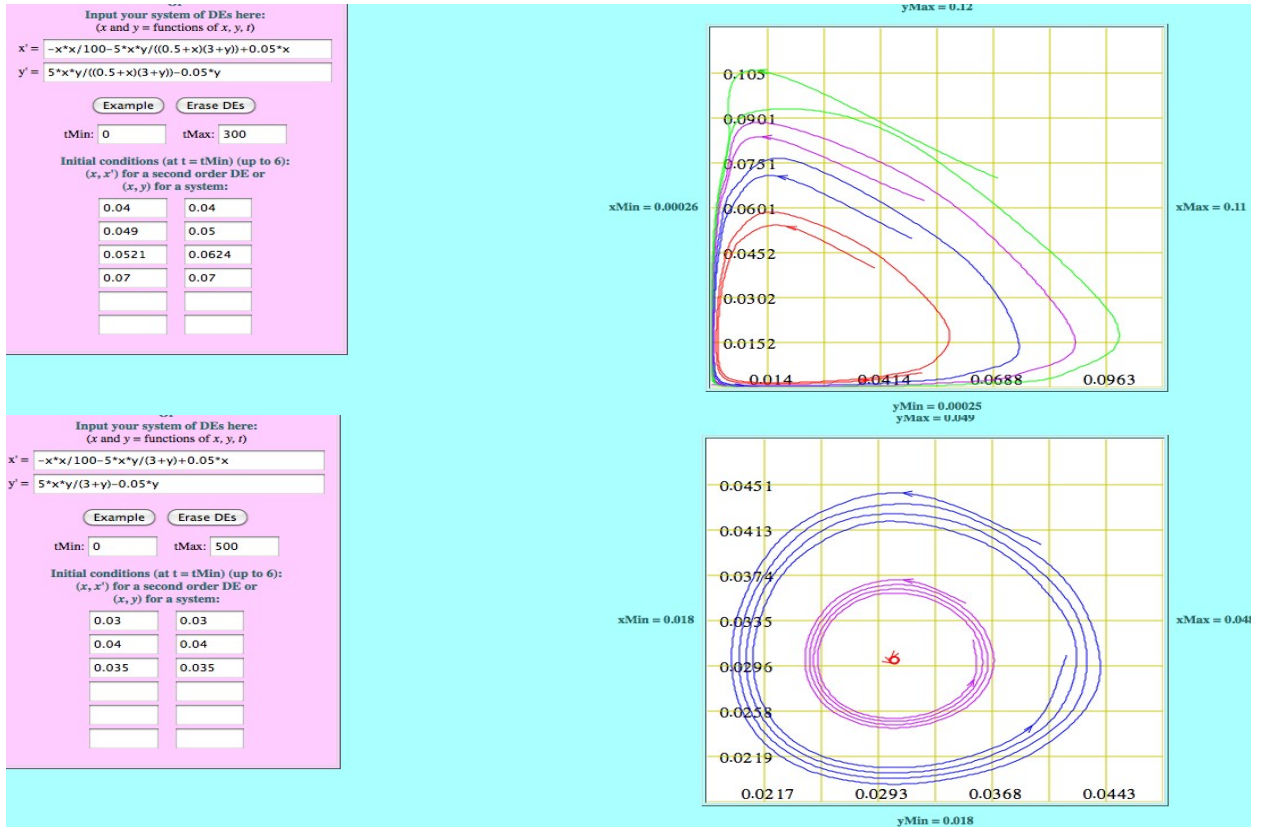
Input your system of DEs here:
($x$ and $y$ = functions of $x$, $y$, $t$)

x' = −x*x/100−5*x*y/((0.5+x)(3+y))+0.05*x

y' = 5*x*y/((0.5+x)(3+y))−0.05*y

Example Erase DEs

tMin: 0 tMax: 300

Initial conditions (at t = tMin) (up to 6):
($x$, $x'$) for a second order DE or
($x$, $y$) for a system:

| | |
|---|---|
| 0.04 | 0.04 |
| 0.049 | 0.05 |
| 0.0521 | 0.0624 |
| 0.07 | 0.07 |
| | |
| | |

yMax = 0.12

0.105
0.0901
0.0751
0.0601
0.0452
0.0302
0.0152
0.014 0.0414 0.0688 0.0963

xMin = 0.00026

xMax = 0.11

yMin = 0.00025

Input your system of DEs here:
($x$ and $y$ = functions of $x$, $y$, $t$)

x' = −x*x/100−5*x*y/(3+y)+0.05*x

y' = 5*x*y/(3+y)−0.05*y

Example Erase DEs

tMin: 0 tMax: 500

Initial conditions (at t = tMin) (up to 6):
($x$, $x'$) for a second order DE or
($x$, $y$) for a system:

| | |
|---|---|
| 0.03 | 0.03 |
| 0.04 | 0.04 |
| 0.035 | 0.035 |
| | |
| | |
| | |

yMax = 0.049

0.0451
0.0413
0.0374
0.0335
0.0296
0.0258
0.0219
0.0217 0.0293 0.0368 0.0443

xMin = 0.018

xMax = 0.04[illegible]

yMin = 0.018